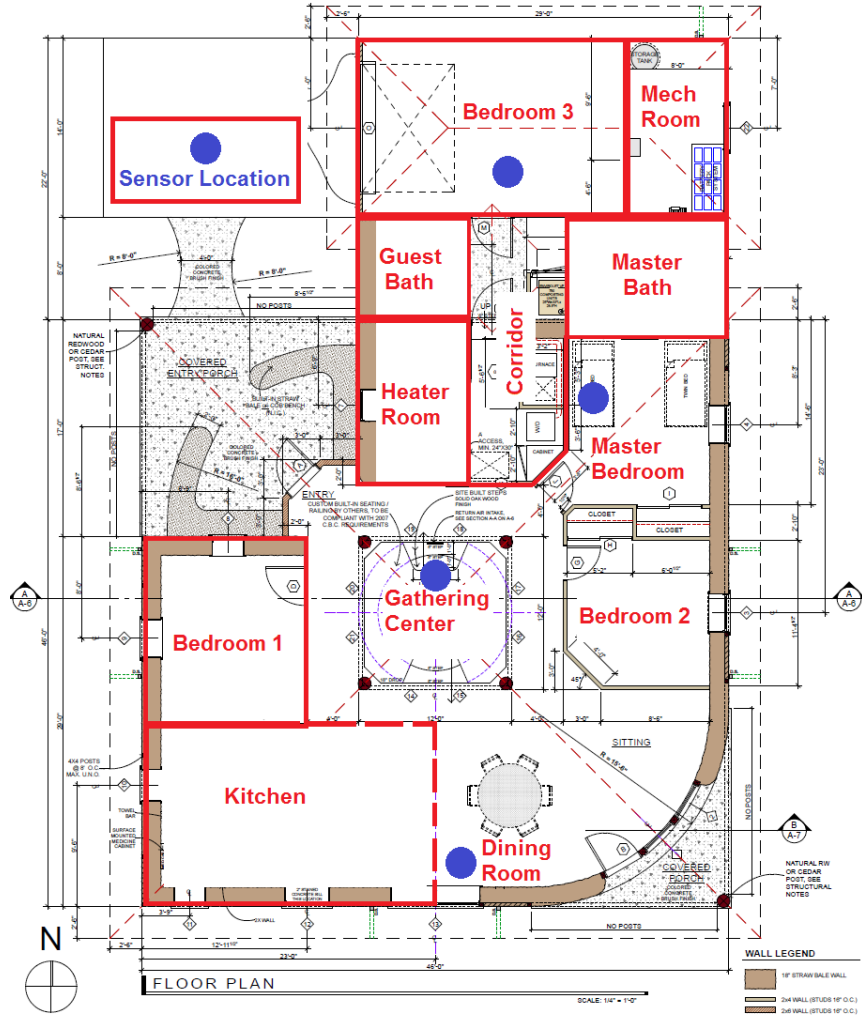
29'-0"
2'-6"
STORAGE TANK
Bedroom 3
Mech Room
Sensor Location
14'-0"
22'-0"
7'-0"
R = 8'-0"
Guest Bath
Master Bath
UP
Corridor
NO POSTS
NATURAL REDWOOD OR CEDAR POST, SEE STRUCT. NOTES
COVERED ENTRY PORCH
BUILT-IN STRAW BALE w/ COB BENCH
COLORED CONCRETE, BRUSH FINISH
Heater Room
ACCESS, MIN. 24"X30"
W/D
CABINET
TWIN BED
Master Bedroom
ENTRY
CUSTOM BUILT-IN SEATING / RAILING BY OTHERS, TO BE COMPLIANT WITH 2007 C.B.C. REQUIREMENTS
SITE BUILT STEPS SOLID OAK WOOD FINISH
RETURN AIR INTAKE, SEE SECTION A-A A-6
CLOSET
CLOSET
A
A-6
Gathering Center
Bedroom 2
Bedroom 1
46'-0"
23'-0"
45°
SITTING
4X4 POSTS @ 8' O.C. MAX. U.N.O.
TOWEL BAR
SURFACE MOUNTED MEDICINE CABINET
Kitchen
R = 18'-6"
B
A-7
NO POSTS
Dining Room
COVERED PORCH
COLORED CONCRETE, BRUSH FINISH
NATURAL RW OR CEDAR POST, SEE STRUCTURAL NOTES
2X WALL
NO POSTS
N
12'-11"
23'-0"
46'-0"
FLOOR PLAN
SCALE: 1/4" = 1'-0"
WALL LEGEND
18" STRAW BALE WALL
2x4 WALL (STUDS 16" O.C.)
2x6 WALL (STUDS 16" O.C.)